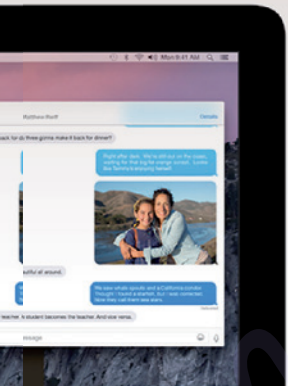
Mon 9:41 AM

Matthew Roof

Details

back for dinner? you three gonna make it back for dinner?

Right after dusk. We're still out on the trail, waiting for that big sunset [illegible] Tammy's enjoying herself.

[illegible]tiful all around.

We saw whale spouts and a Hummingbird. Thought I found a seahorse, but I was corrected. Now they call them sea stars.

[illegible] teacher. A student becomes the teacher. And vice versa.

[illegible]essage